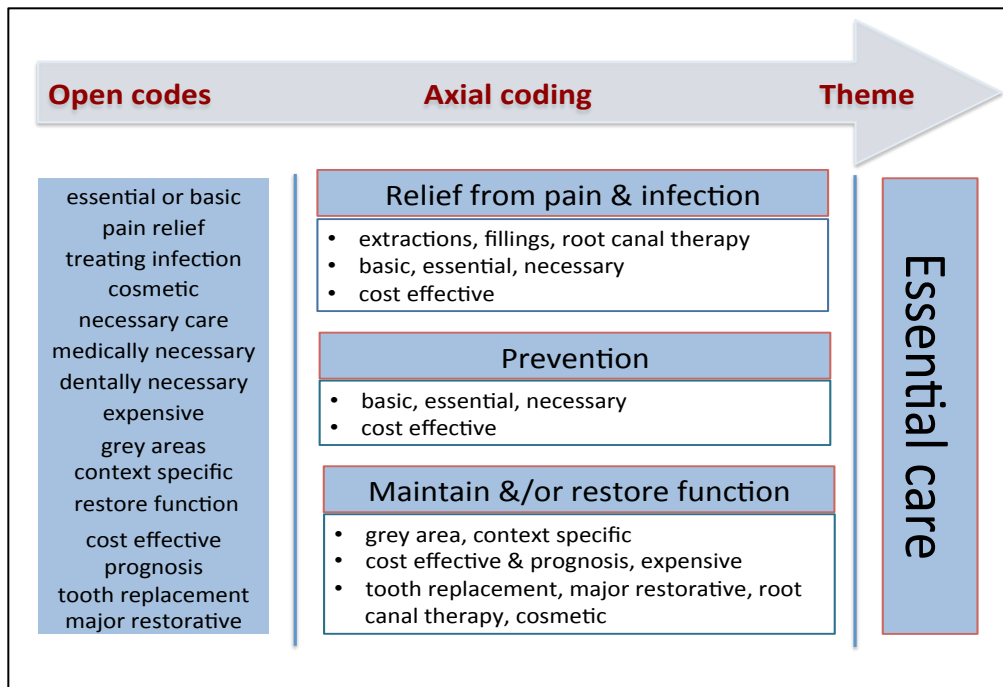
Open codes
Axial coding
Theme

essential or basic
pain relief
treating infection
cosmetic
necessary care
medically necessary
dentally necessary
expensive
grey areas
context specific
restore function
cost effective
prognosis
tooth replacement
major restorative

Relief from pain & infection
• extractions, fillings, root canal therapy
• basic, essential, necessary
• cost effective

Prevention
• basic, essential, necessary
• cost effective

Maintain &/or restore function
• grey area, context specific
• cost effective & prognosis, expensive
• tooth replacement, major restorative, root canal therapy, cosmetic

Essential care